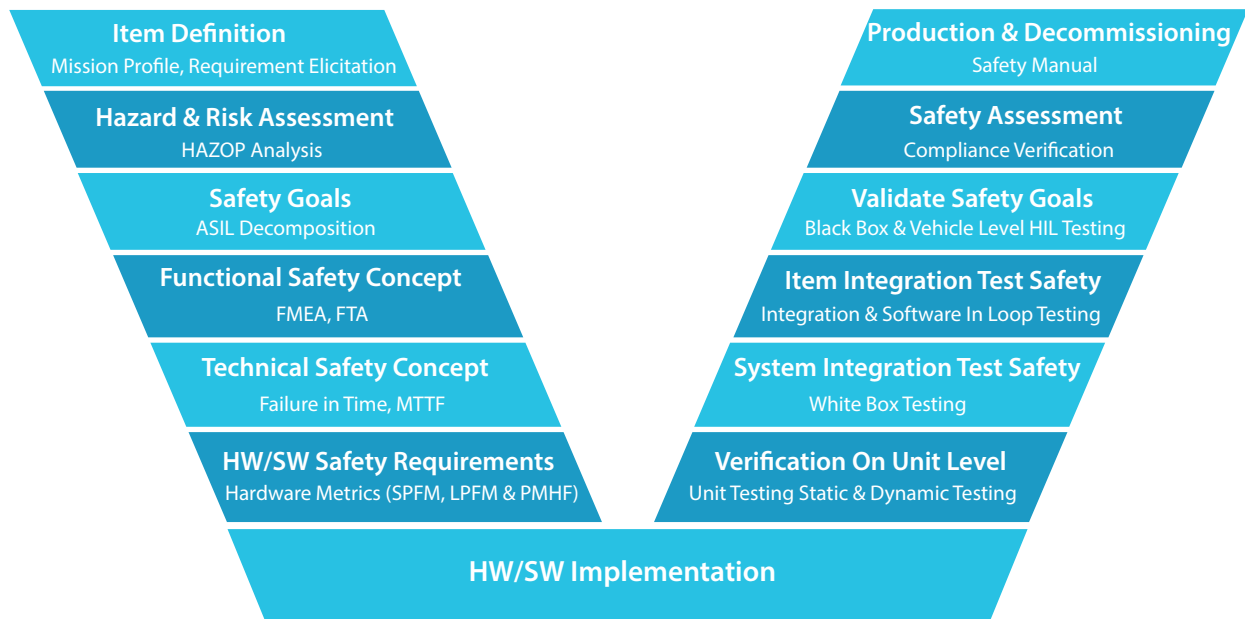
Item Definition
Mission Profile, Requirement Elicitation

Hazard & Risk Assessment
HAZOP Analysis

Safety Goals
ASIL Decomposition

Functional Safety Concept
FMEA, FTA

Technical Safety Concept
Failure in Time, MTTF

HW/SW Safety Requirements
Hardware Metrics (SPFM, LPFM & PMHF)

Production & Decommissioning
Safety Manual

Safety Assessment
Compliance Verification

Validate Safety Goals
Black Box & Vehicle Level HIL Testing

Item Integration Test Safety
Integration & Software In Loop Testing

System Integration Test Safety
White Box Testing

Verification On Unit Level
Unit Testing Static & Dynamic Testing

HW/SW Implementation